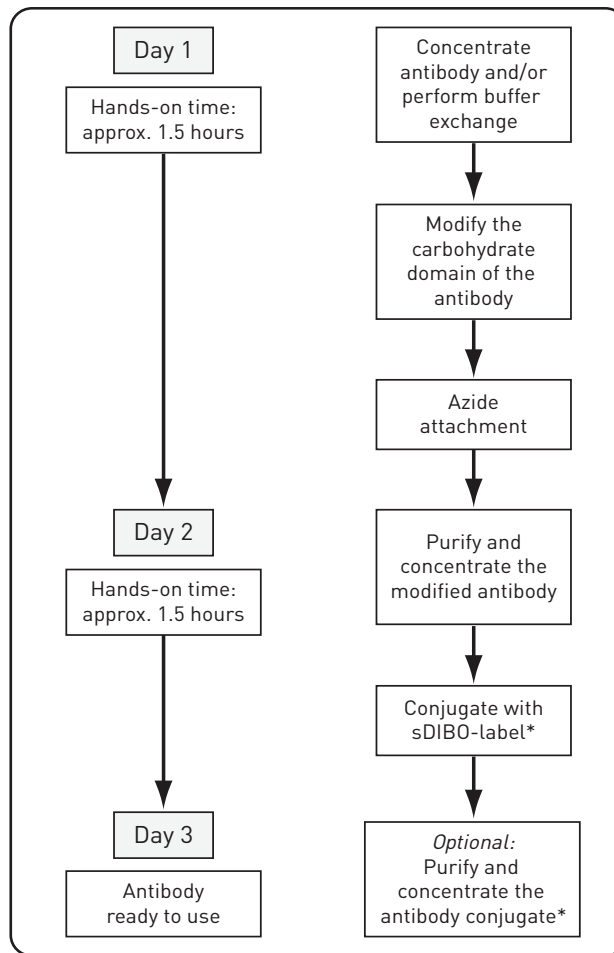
Day 1

Hands-on time: approx. 1.5 hours

Day 2

Hands-on time: approx. 1.5 hours

Day 3

Antibody ready to use

Concentrate antibody and/or perform buffer exchange

Modify the carbohydrate domain of the antibody

Azide attachment

Purify and concentrate the modified antibody

Conjugate with sDIBO-label*

*Optional:*
Purify and concentrate the antibody conjugate*